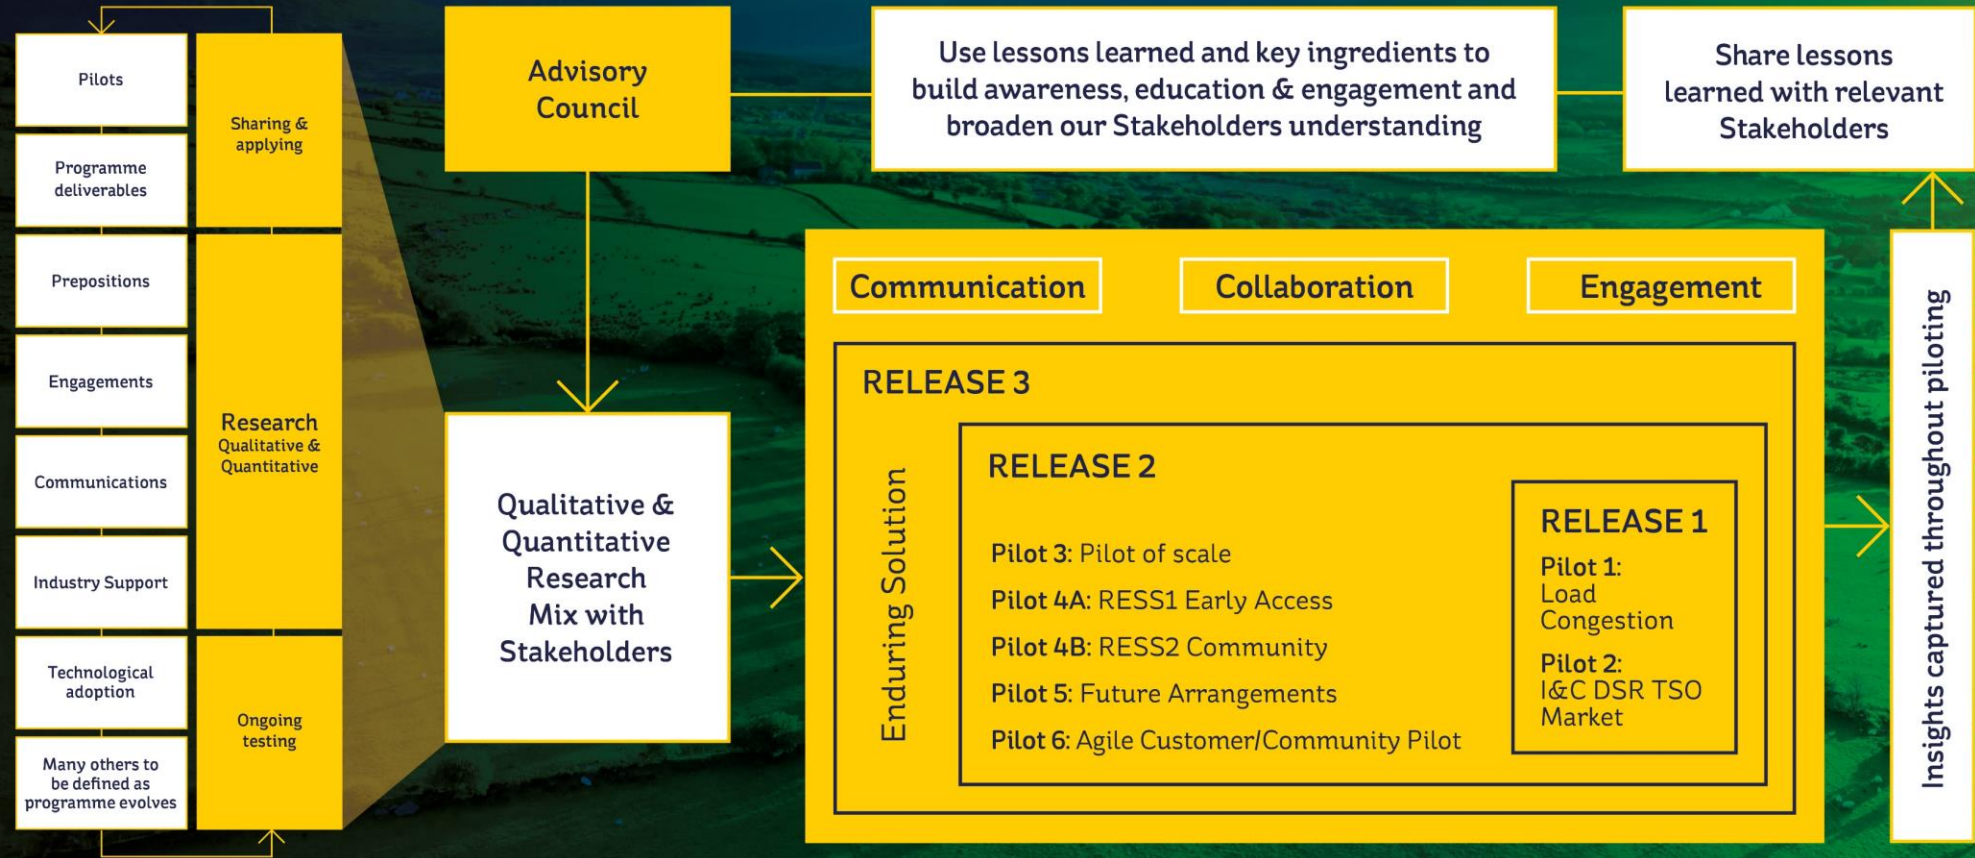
Pilots

Programme deliverables

Prepositions

Engagements

Communications

Industry Support

Technological adoption

Many others to be defined as programme evolves

Sharing & applying

Research
Qualitative & Quantitative

Ongoing testing

Advisory Council

Qualitative & Quantitative Research Mix with Stakeholders

Use lessons learned and key ingredients to build awareness, education & engagement and broaden our Stakeholders understanding

Share lessons learned with relevant Stakeholders

Communication

Collaboration

Engagement

RELEASE 3

Enduring Solution

RELEASE 2

Pilot 3: Pilot of scale

Pilot 4A: RESS1 Early Access

Pilot 4B: RESS2 Community

Pilot 5: Future Arrangements

Pilot 6: Agile Customer/Community Pilot

RELEASE 1

Pilot 1:
Load Congestion

Pilot 2:
I&C DSR TSO Market

Insights captured throughout piloting